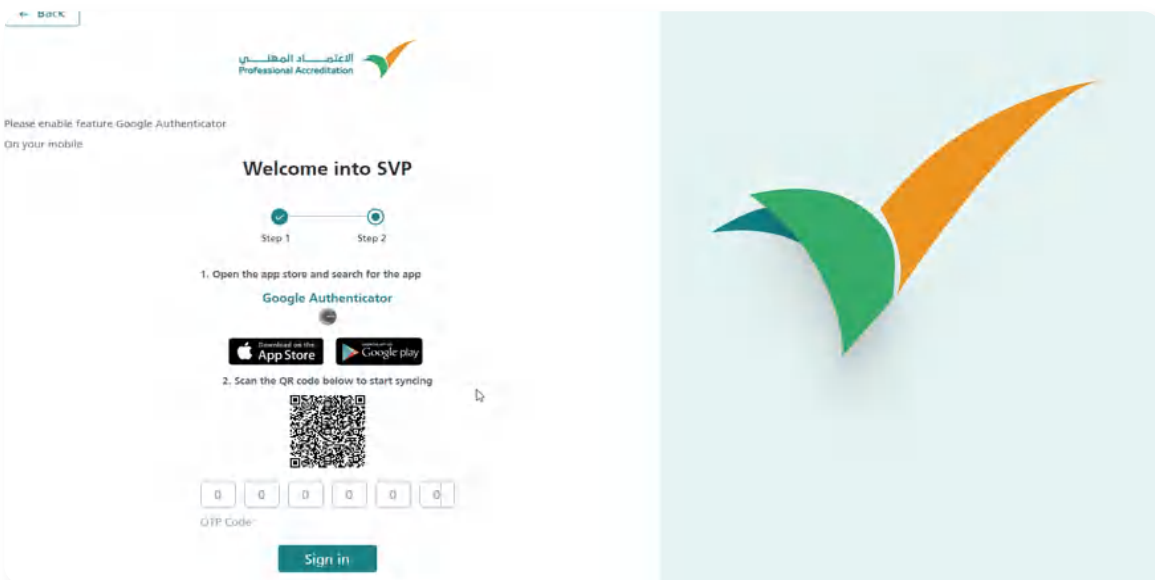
← Back

الاعتماد المهني
Professional Accreditation

Please enable feature Google Authenticator
On your mobile

Welcome into SVP

Step 1 Step 2

1. Open the app store and search for the app

Google Authenticator

Download on the App Store

GET IT ON Google play

2. Scan the QR code below to start syncing

0 0 0 0 0 0

OTP Code

Sign in